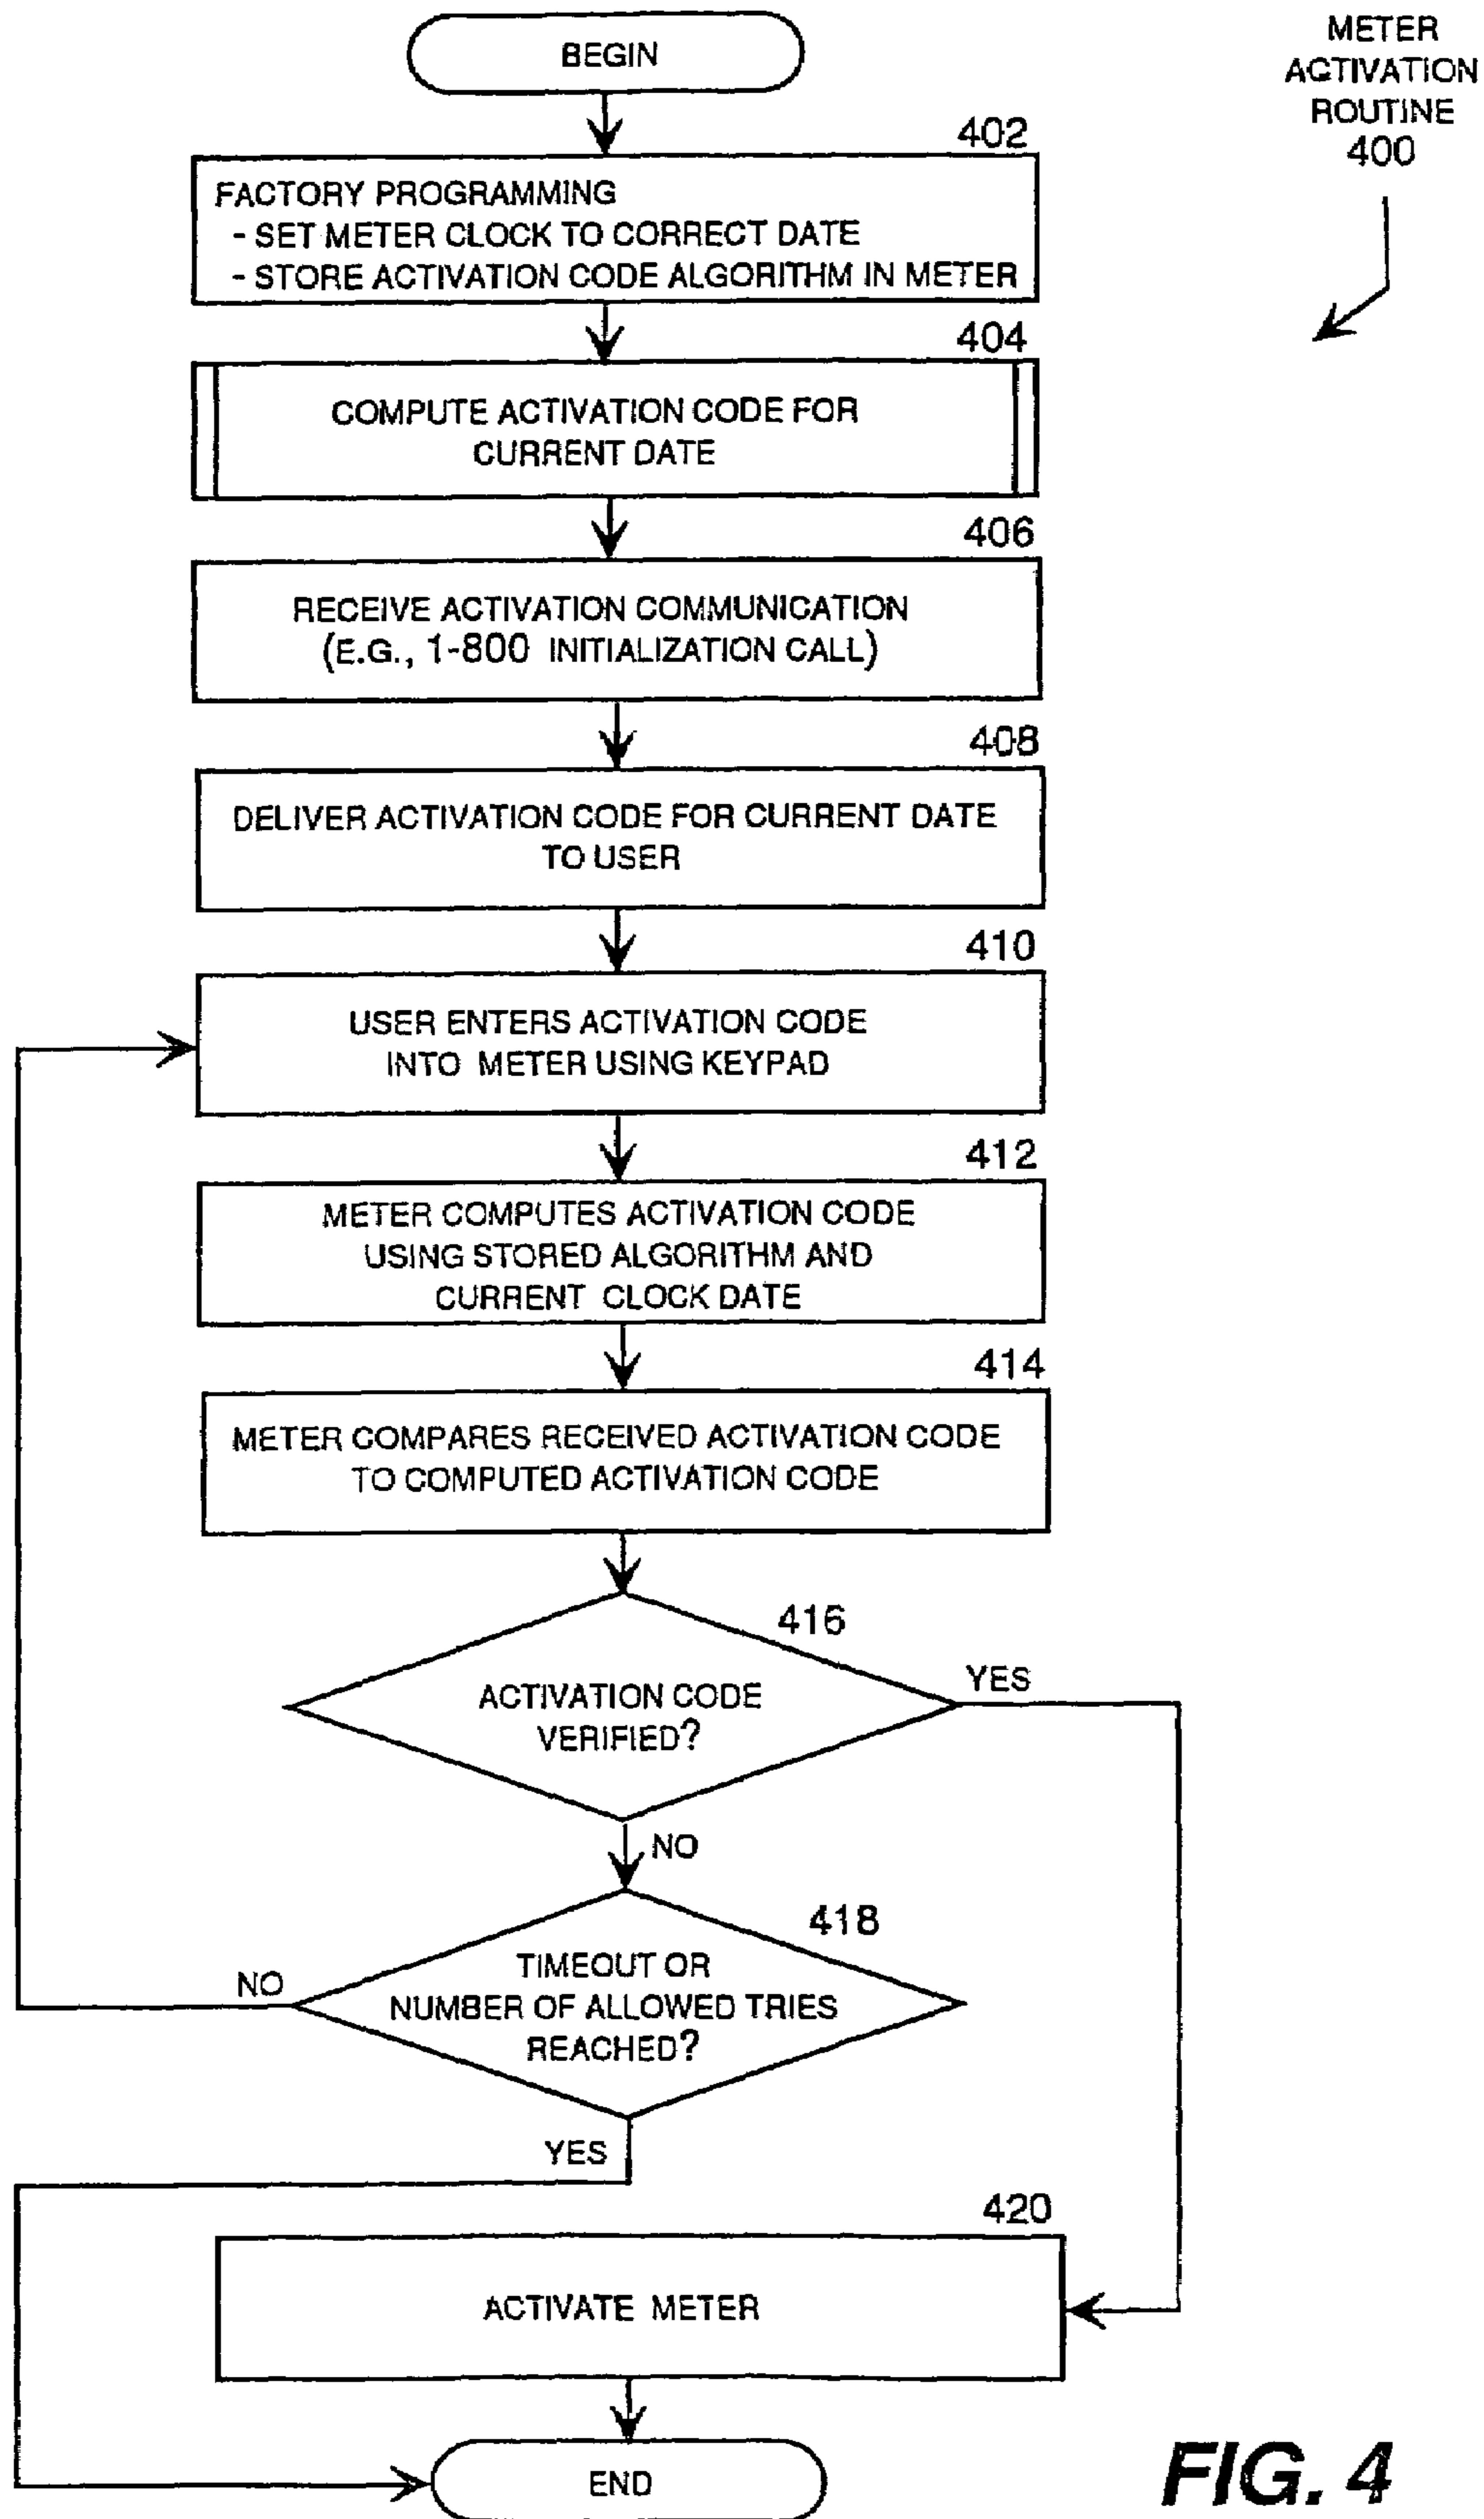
METER ACTIVATION ROUTINE 400

BEGIN

402
FACTORY PROGRAMMING
- SET METER CLOCK TO CORRECT DATE
- STORE ACTIVATION CODE ALGORITHM IN METER

404
COMPUTE ACTIVATION CODE FOR CURRENT DATE

406
RECEIVE ACTIVATION COMMUNICATION (E.G., 1-800 INITIALIZATION CALL)

408
DELIVER ACTIVATION CODE FOR CURRENT DATE TO USER

410
USER ENTERS ACTIVATION CODE INTO METER USING KEYPAD

412
METER COMPUTES ACTIVATION CODE USING STORED ALGORITHM AND CURRENT CLOCK DATE

414
METER COMPARES RECEIVED ACTIVATION CODE TO COMPUTED ACTIVATION CODE

416
ACTIVATION CODE VERIFIED?
YES
NO

418
TIMEOUT OR NUMBER OF ALLOWED TRIES REACHED?
NO
YES

420
ACTIVATE METER

END

FIG. 4